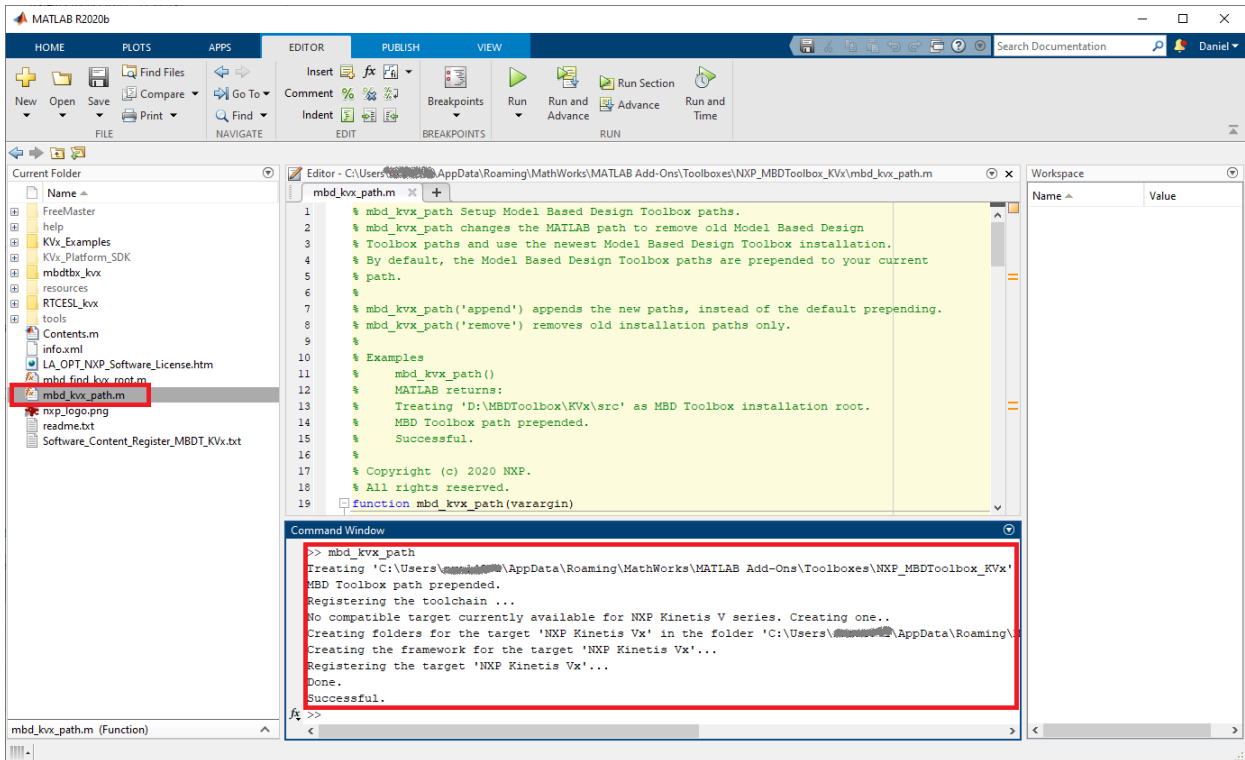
MATLAB R2020b

HOME PLOTS APPS EDITOR PUBLISH VIEW

Search Documentation

Daniel

New Open Save
Find Files
Compare
Print
FILE

Go To
Find
NAVIGATE

Insert
Comment
Indent
EDIT

Breakpoints
BREAKPOINTS

Run
Run and Advance
Run Section
Advance
Run and Time
RUN

Current Folder

Name

FreeMaster
help
KVx_Examples
KVx_Platform_SDK
mbdtbx_kvx
resources
RTCESL_kvx
tools
Contents.m
info.xml
LA_OPT_NXP_Software_License.htm
mbd_find_kvx_root.m
mbd_kvx_path.m
nxp_logo.png
readme.txt
Software_Content_Register_MBDT_KVx.txt

mbd_kvx_path.m (Function)

Editor - C:\Users\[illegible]\AppData\Roaming\MathWorks\MATLAB Add-Ons\Toolboxes\NXP_MBDToolbox_KVx\mbd_kvx_path.m

mbd_kvx_path.m

1 % mbd_kvx_path Setup Model Based Design Toolbox paths.
2 % mbd_kvx_path changes the MATLAB path to remove old Model Based Design
3 % Toolbox paths and use the newest Model Based Design Toolbox installation.
4 % By default, the Model Based Design Toolbox paths are prepended to your current
5 % path.
6 %
7 % mbd_kvx_path('append') appends the new paths, instead of the default prepending.
8 % mbd_kvx_path('remove') removes old installation paths only.
9 %
10 % Examples
11 % mbd_kvx_path()
12 % MATLAB returns:
13 % Treating 'D:\MBDToolbox\KVx\src' as MBD Toolbox installation root.
14 % MBD Toolbox path prepended.
15 % Successful.
16 %
17 % Copyright (c) 2020 NXP.
18 % All rights reserved.
19 function mbd_kvx_path(varargin)

Command Window

>> mbd_kvx_path
Treating 'C:\Users\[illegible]\AppData\Roaming\MathWorks\MATLAB Add-Ons\Toolboxes\NXP_MBDToolbox_KVx'
MBD Toolbox path prepended.
Registering the toolchain ...
No compatible target currently available for NXP Kinetis V series. Creating one..
Creating folders for the target 'NXP Kinetis Vx' in the folder 'C:\Users\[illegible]\AppData\Roaming\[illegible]
Creating the framework for the target 'NXP Kinetis Vx'...
Registering the target 'NXP Kinetis Vx'...
Done.
Successful.
fx >>

Workspace

Name Value